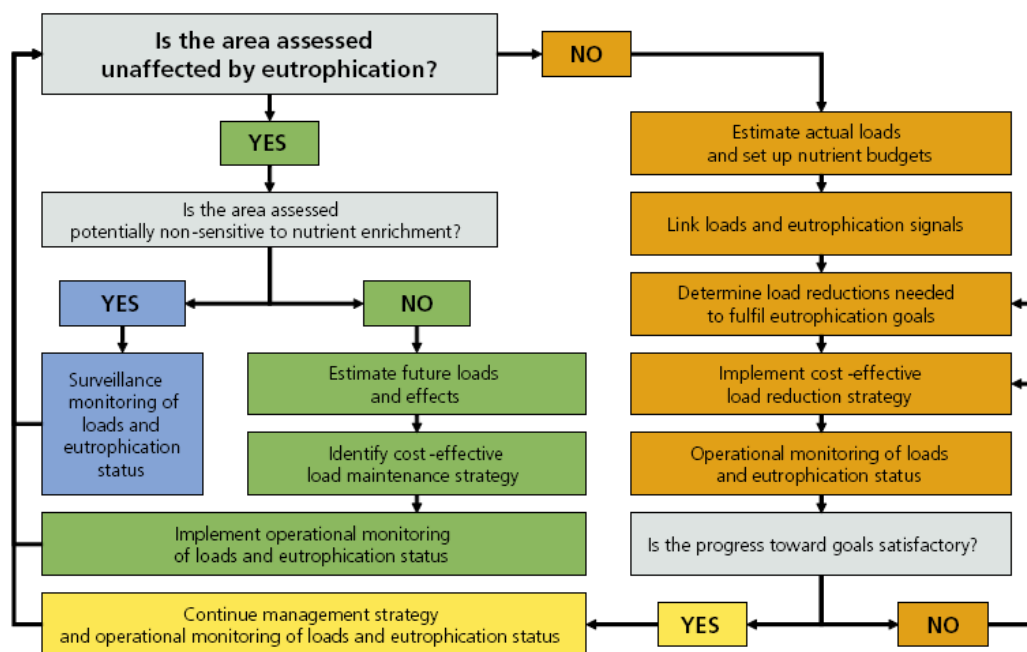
Is the area assessed unaffected by eutrophication?

NO

YES

Is the area assessed potentially non-sensitive to nutrient enrichment?

YES

NO

Surveillance monitoring of loads and eutrophication status

Estimate future loads and effects

Identify cost -effective load maintenance strategy

Implement operational monitoring of loads and eutrophication status

Continue management strategy and operational monitoring of loads and eutrophication status

Estimate actual loads and set up nutrient budgets

Link loads and eutrophication signals

Determine load reductions needed to fulfil eutrophication goals

Implement cost -effective load reduction strategy

Operational monitoring of loads and eutrophication status

Is the progress toward goals satisfactory?

YES

NO